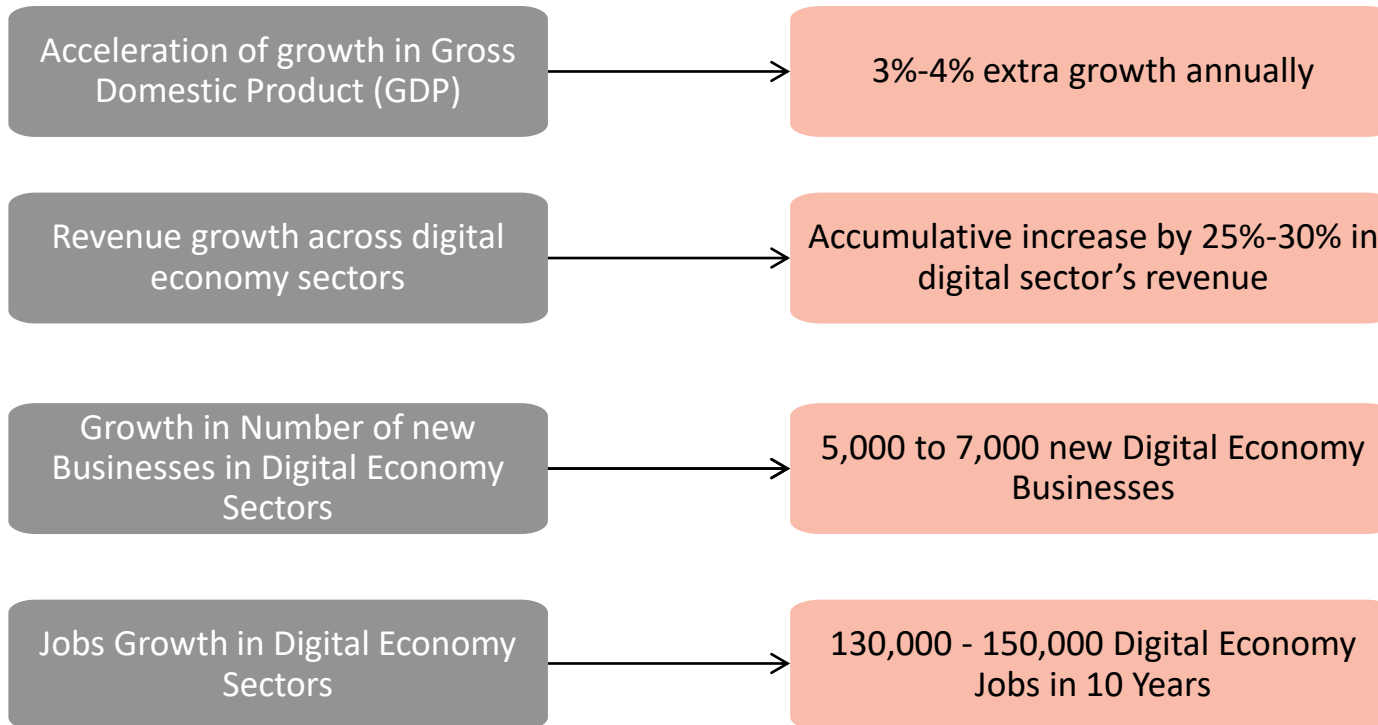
Acceleration of growth in Gross Domestic Product (GDP)

3%-4% extra growth annually

Revenue growth across digital economy sectors

Accumulative increase by 25%-30% in digital sector's revenue

Growth in Number of new Businesses in Digital Economy Sectors

5,000 to 7,000 new Digital Economy Businesses

Jobs Growth in Digital Economy Sectors

130,000 - 150,000 Digital Economy Jobs in 10 Years